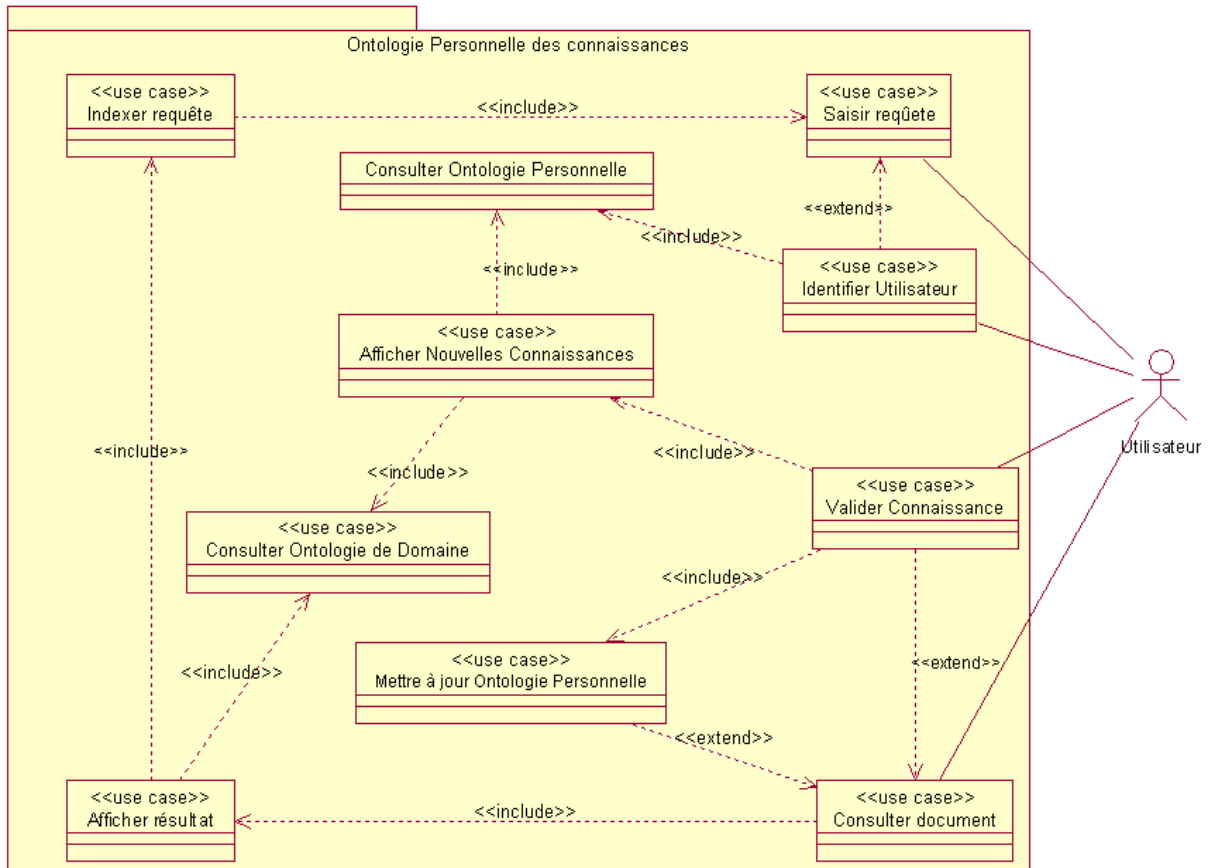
Ontologie Personnelle des connaissances

<<use case>>
Indexer requête

<<include>>

<<use case>>
Saisir reqûete

Consulter Ontologie Personnelle

<<extend>>

<<include>>

<<include>>

<<use case>>
Identifier Utilisateur

<<use case>>
Afficher Nouvelles Connaissances

Utilisateur

<<include>>

<<include>>

<<include>>

<<use case>>
Valider Connaissance

<<use case>>
Consulter Ontologie de Domaine

<<include>>

<<include>>

<<extend>>

<<use case>>
Mettre à jour Ontologie Personnelle

<<extend>>

<<use case>>
Afficher résultat

<<include>>

<<use case>>
Consulter document